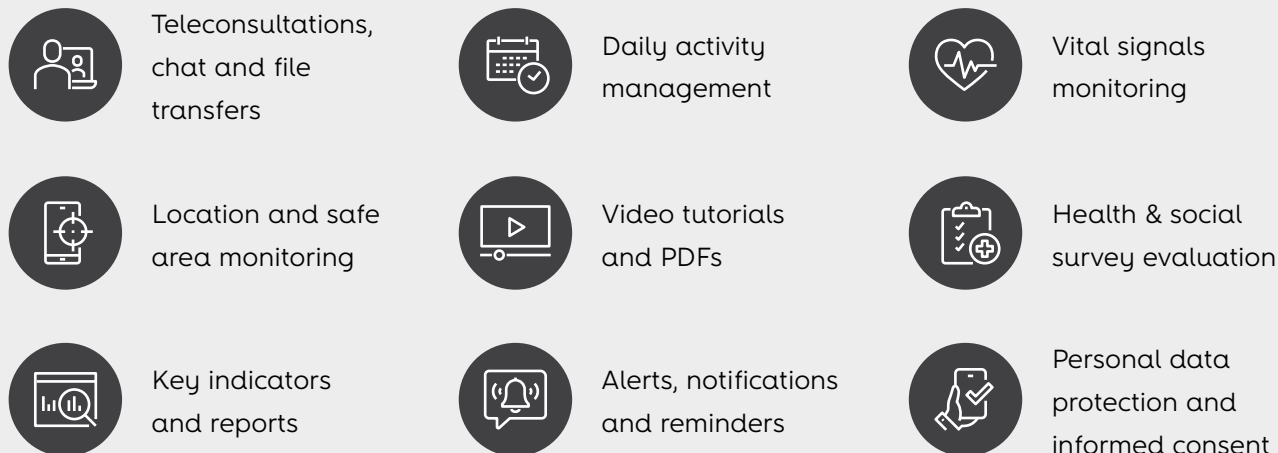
Teleconsultations, chat and file transfers

Daily activity management

Vital signals monitoring

Location and safe area monitoring

Video tutorials and PDFs

Health & social survey evaluation

Key indicators and reports

Alerts, notifications and reminders

Personal data protection and informed consent